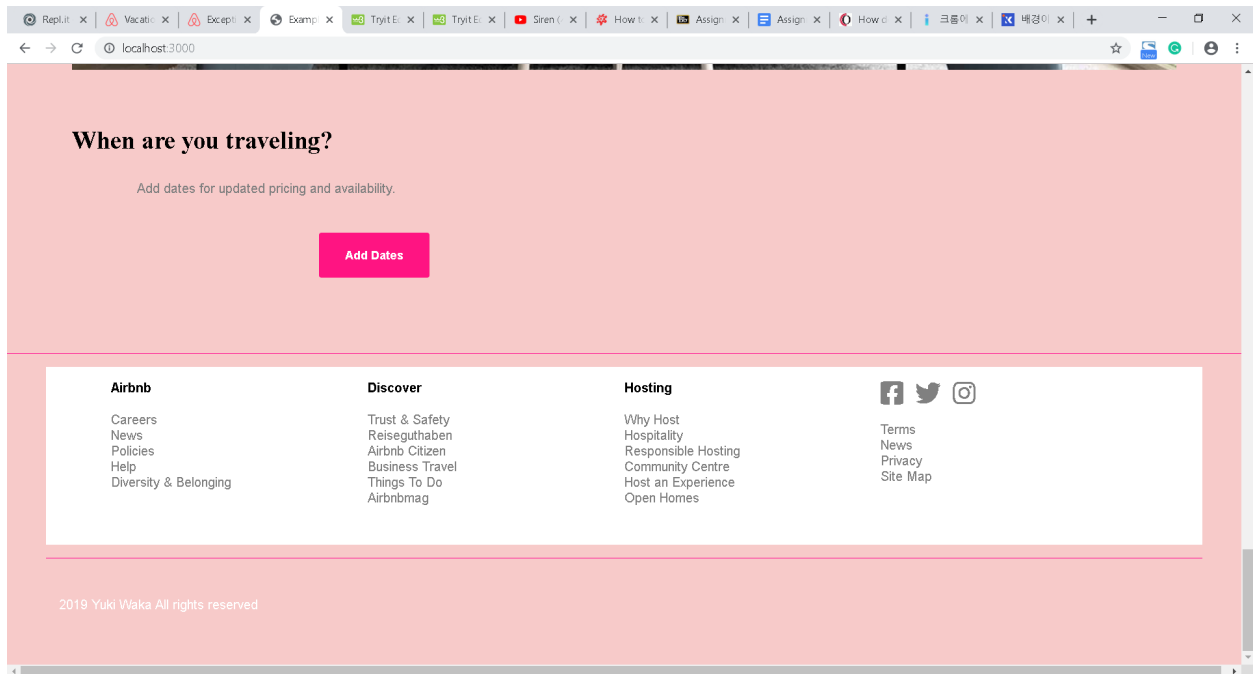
Repl.it ×
Vacatio ×
Excepti ×
Exampl ×
Tryit E ×
Tryit E ×
Siren ( ×
How t ×
Assign ×
Assign ×
How d ×
크롬에 ×
배경이 ×
+

localhost:3000

When are you traveling?

Add dates for updated pricing and availability.

Add Dates

Airbnb

Careers
News
Policies
Help
Diversity & Belonging

Discover

Trust & Safety
Reiseguthaben
Airbnb Citizen
Business Travel
Things To Do
Airbnbmag

Hosting

Why Host
Hospitality
Responsible Hosting
Community Centre
Host an Experience
Open Homes

Terms
News
Privacy
Site Map

2019 Yuki Waka All rights reserved